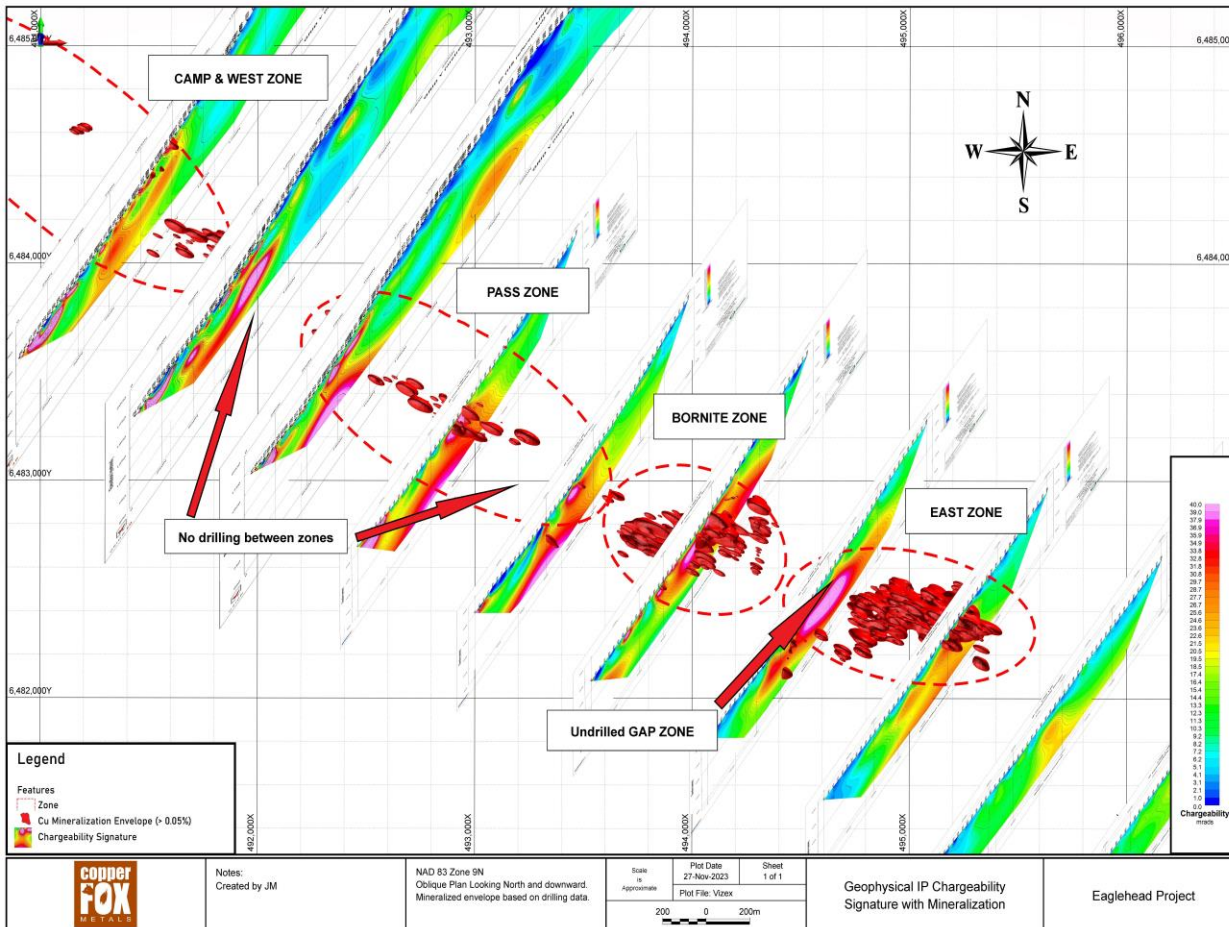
6,485,000Y
491,000X
493,000X
494,000X
495,000X
496,000X
6,485,000
CAMP & WEST ZONE
N
W
E
S
6,484,000Y
6,484,000
PASS ZONE
BORNITE ZONE
6,483,000Y
No drilling between zones
EAST ZONE
6,482,000Y
Undrilled GAP ZONE
40.0
39.0
37.9
36.9
35.9
34.9
33.8
32.8
31.8
30.8
29.7
28.7
27.7
26.7
25.6
24.6
23.6
22.6
21.5
20.5
19.5
18.5
17.4
16.4
15.4
14.4
13.3
12.3
11.3
10.3
9.2
8.2
7.2
6.2
5.1
4.1
3.1
2.1
1.0
0.0
Chargeability
mrads
Legend
Features
Zone
Cu Mineralization Envelope (> 0.05%)
Chargeability Signature
492,000X
493,000X
494,000X
495,000X

| copper FOX METALS | Notes: Created by JM | NAD 83 Zone 9N Oblique Plan Looking North and downward. Mineralized envelope based on drilling data. | Scale is Approximate | Plot Date 27-Nov-2023 | Sheet 1 of 1 | Geophysical IP Chargeability Signature with Mineralization | Eaglehead Project |
|---|---|---|---|---|---|---|---|
| | | | | Plot File: Vizex | | | |
| | | | 200 0 200m | | | | |